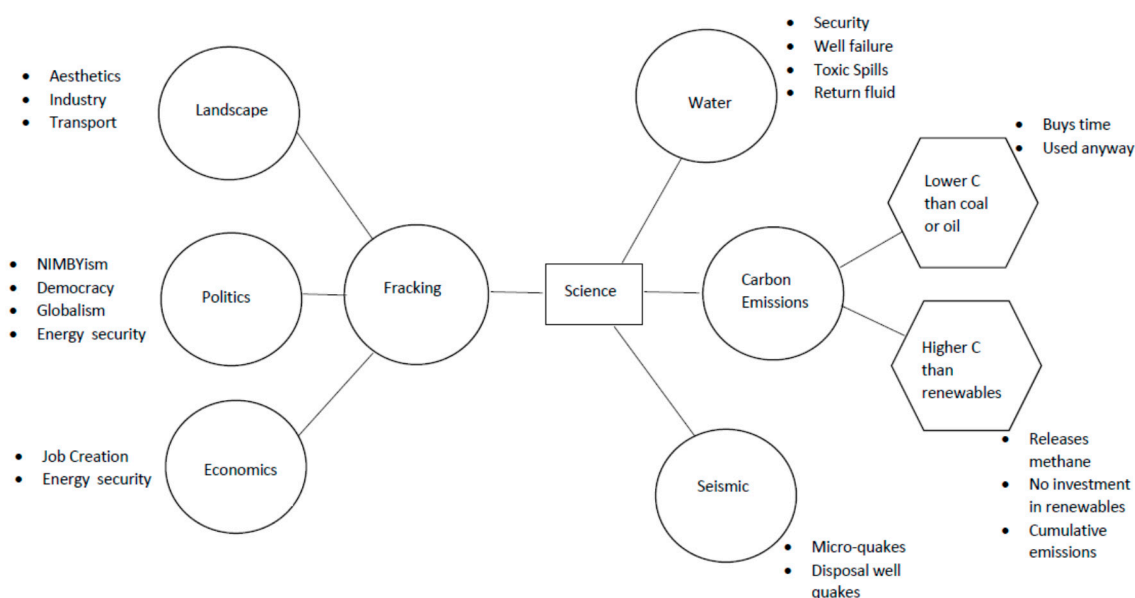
- Aesthetics
- Industry
- Transport

Landscape

- NIMBYism
- Democracy
- Globalism
- Energy security

Politics

Fracking

- Job Creation
- Energy security

Economics

Science

- Security
- Well failure
- Toxic Spills
- Return fluid

Water

- Buys time
- Used anyway

Lower C than coal or oil

Carbon Emissions

Higher C than renewables

- Releases methane
- No investment in renewables
- Cumulative emissions

Seismic

- Micro-quakes
- Disposal well quakes